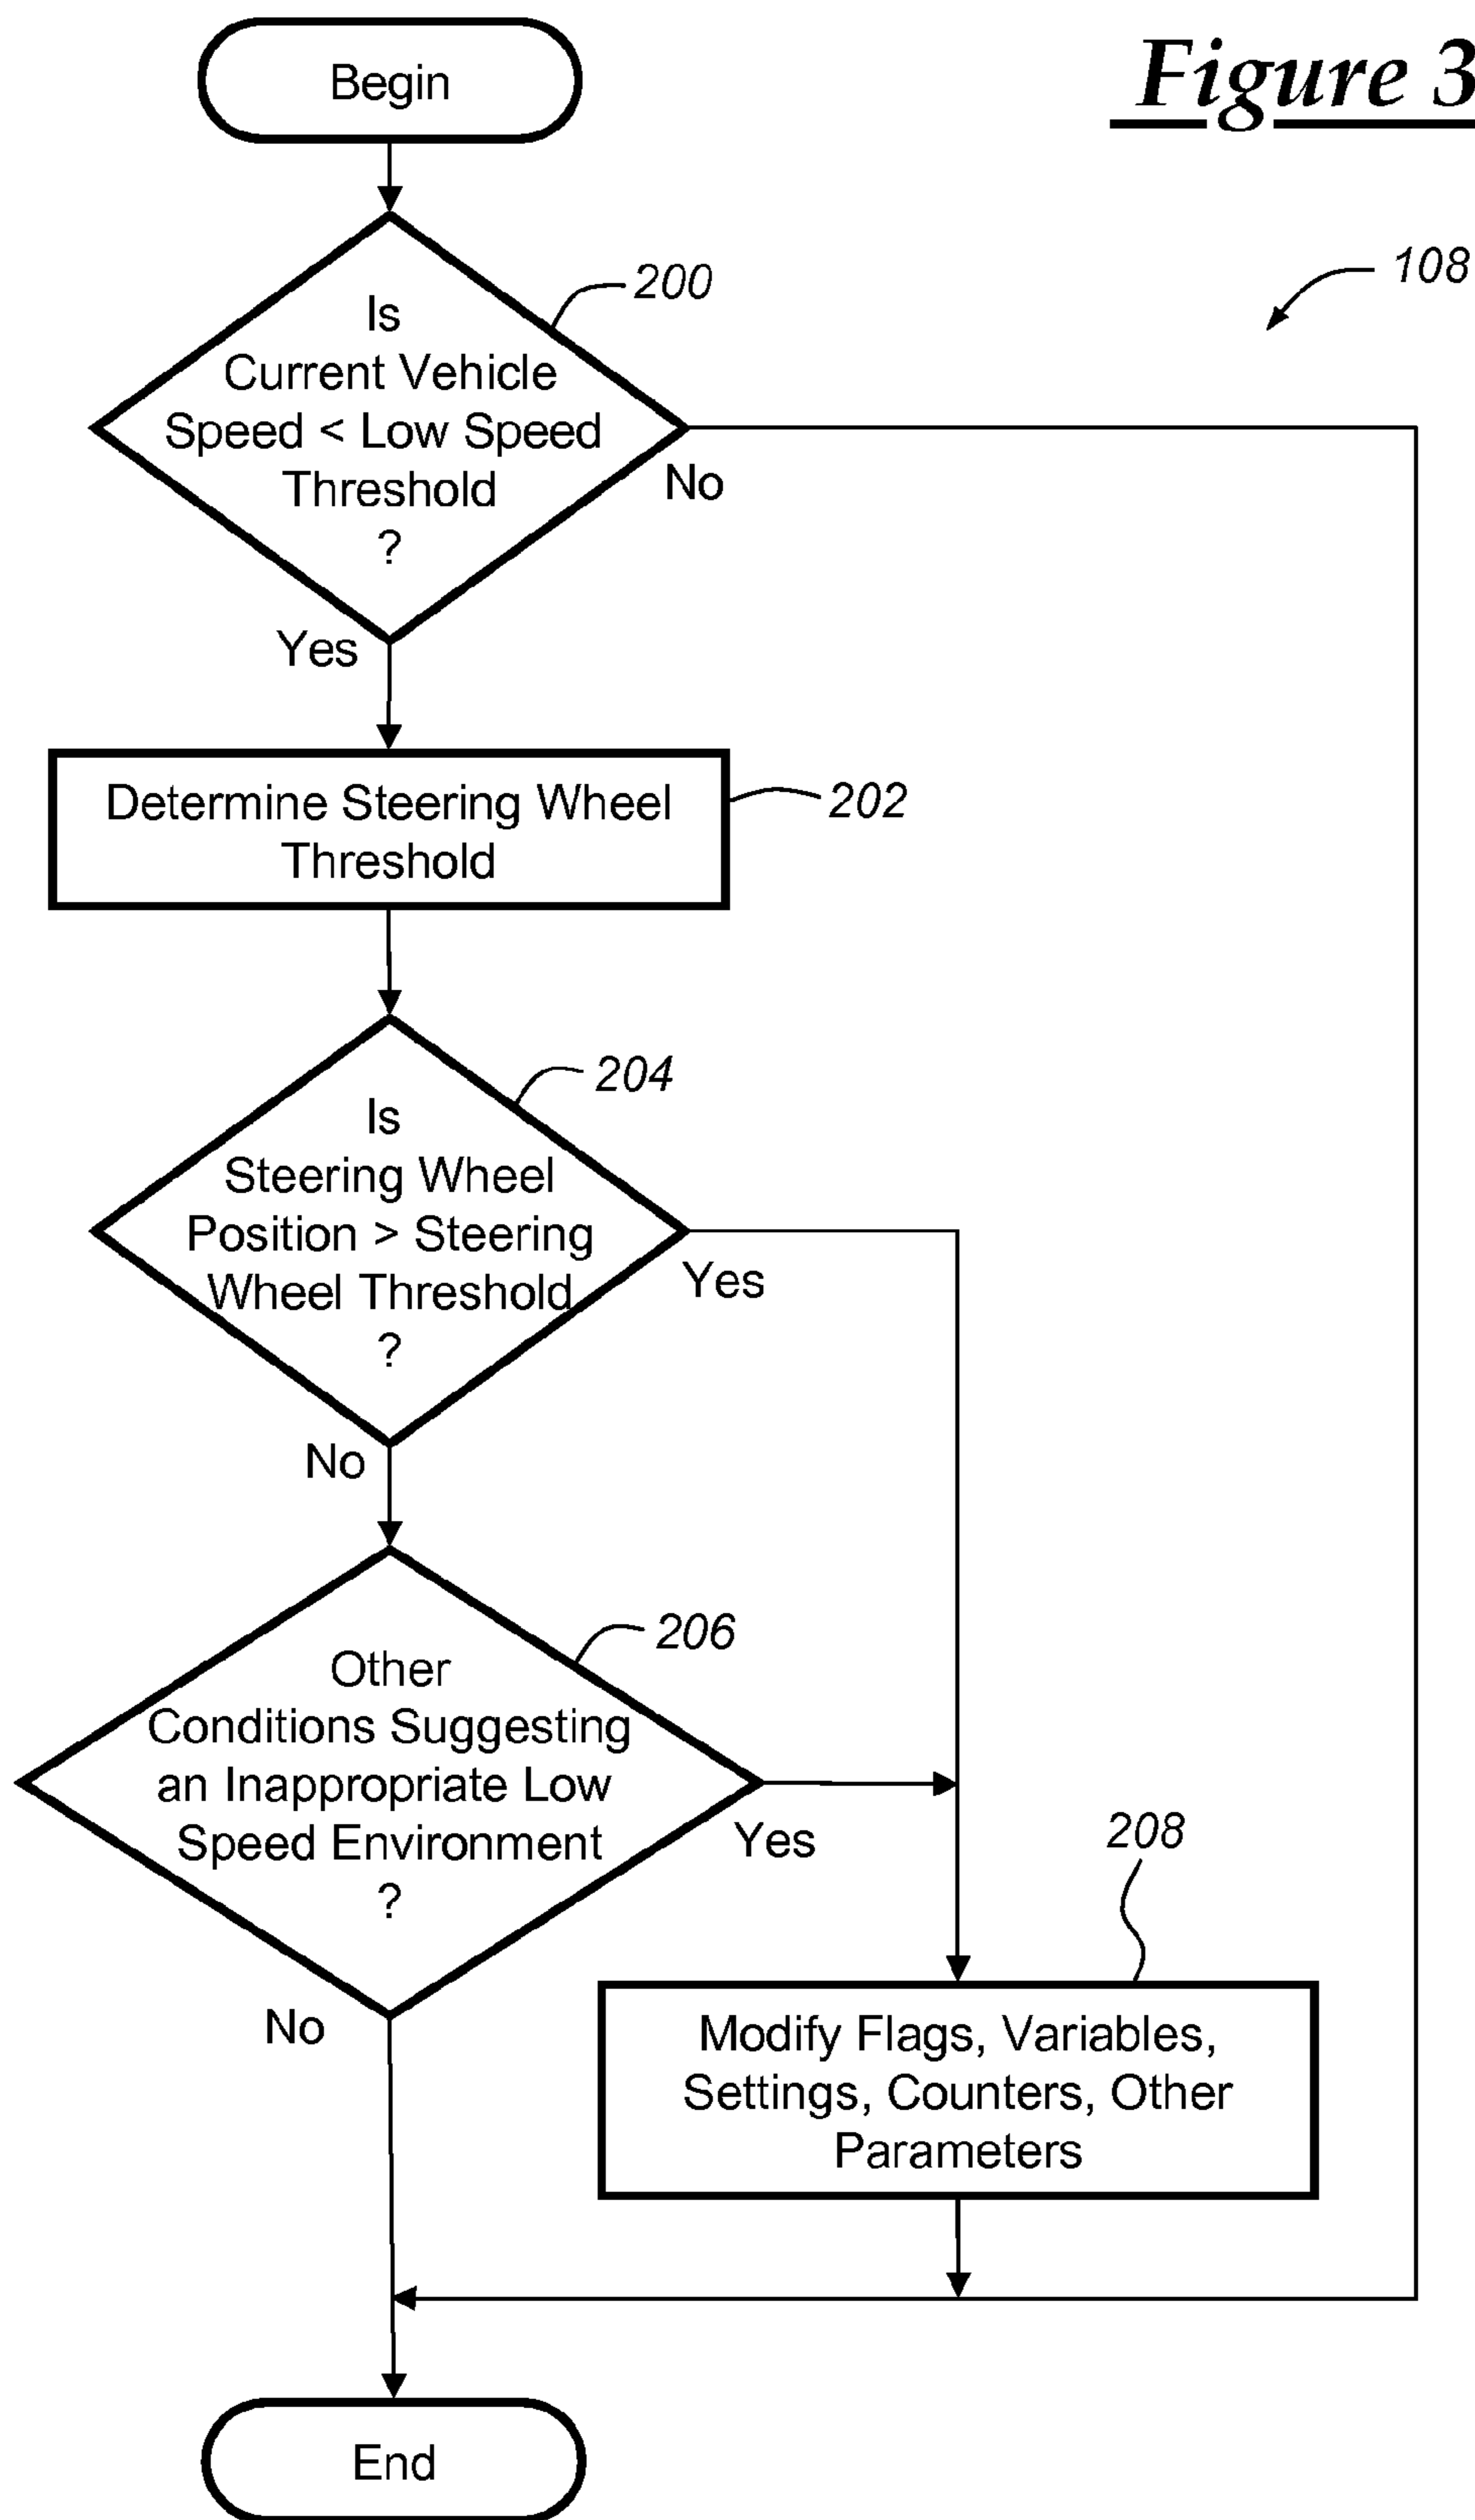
Figure 3

108

Begin

200

Is Current Vehicle Speed < Low Speed Threshold ?

No

Yes

Determine Steering Wheel Threshold

202

204

Is Steering Wheel Position > Steering Wheel Threshold ?

Yes

No

206

Other Conditions Suggesting an Inappropriate Low Speed Environment ?

Yes

No

208

Modify Flags, Variables, Settings, Counters, Other Parameters

End